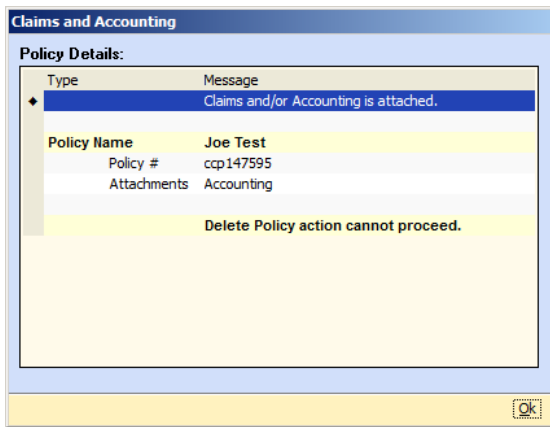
Claims and Accounting

Policy Details:

| Type | Message |
|---|---|
| | Claims and/or Accounting is attached. |
| | |
| **Policy Name** | **Joe Test** |
| Policy # | ccp147595 |
| Attachments | Accounting |
| | |
| | **Delete Policy action cannot proceed.** |

Ok